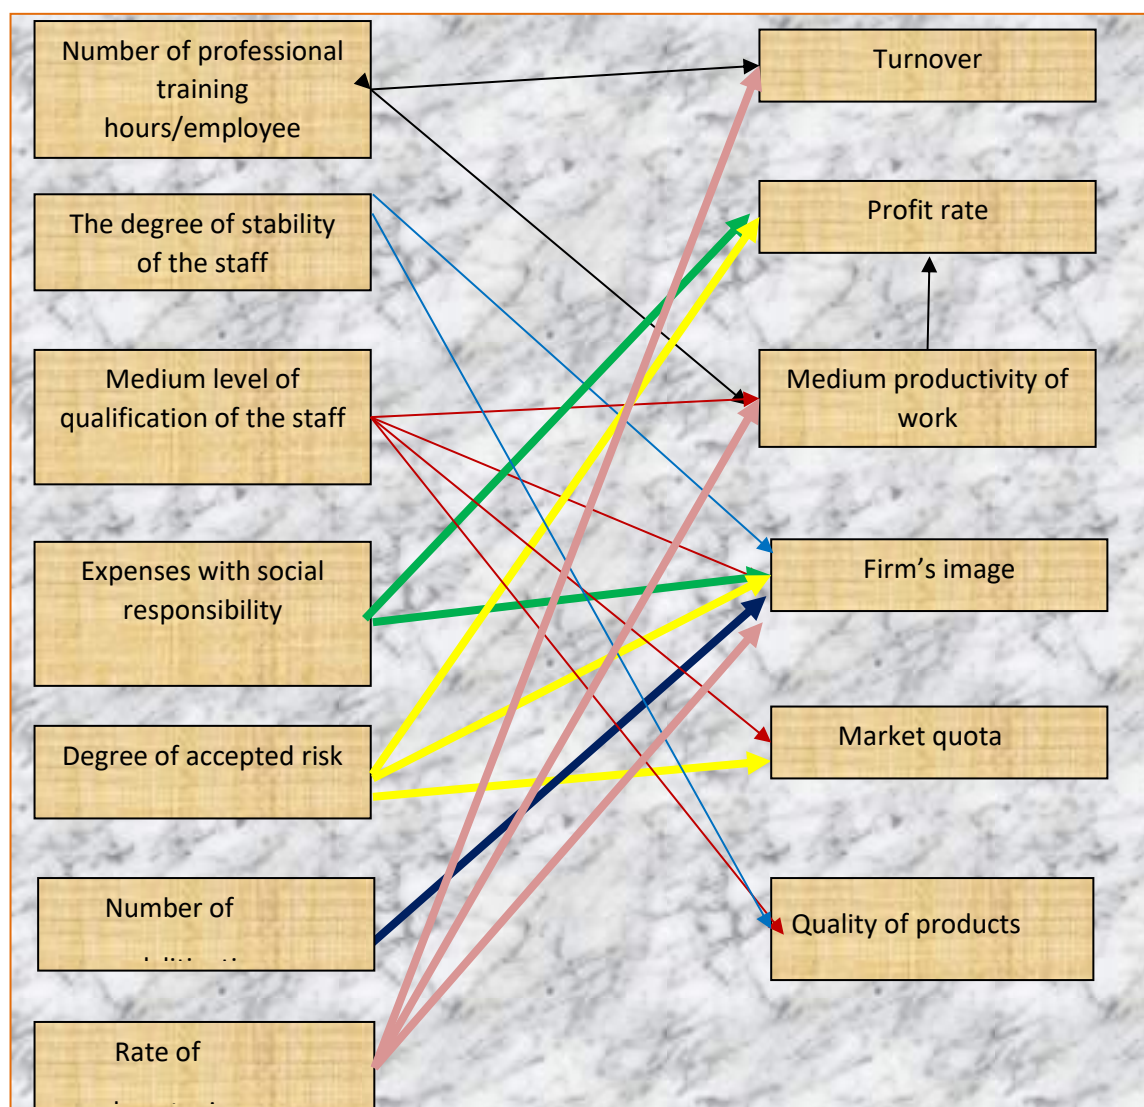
Number of professional training hours/employee

The degree of stability of the staff

Medium level of qualification of the staff

Expenses with social responsibility

Degree of accepted risk

Number of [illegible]

Rate of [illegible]

Turnover

Profit rate

Medium productivity of work

Firm's image

Market quota

Quality of products